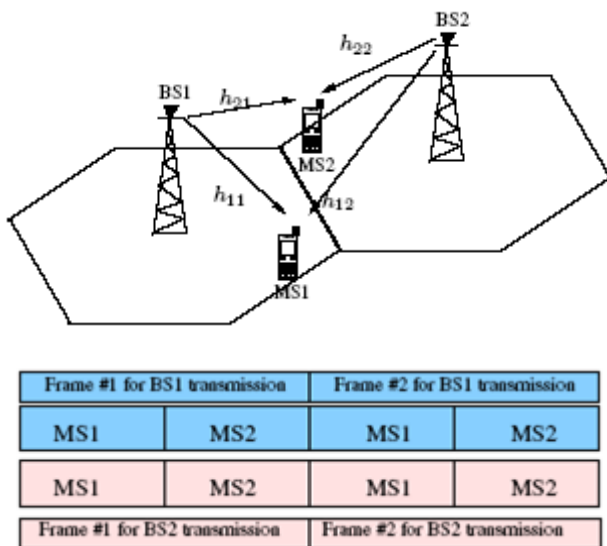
BS2

$h_{22}$

BS1

$h_{21}$

MS2

$h_{11}$

$h_{12}$

MS1

| Frame #1 for BS1 transmission | | Frame #2 for BS1 transmission | |
|---|---|---|---|
| MS1 | MS2 | MS1 | MS2 |

| MS1 | MS2 | MS1 | MS2 |
|---|---|---|---|
| Frame #1 for BS2 transmission | | Frame #2 for BS2 transmission | |